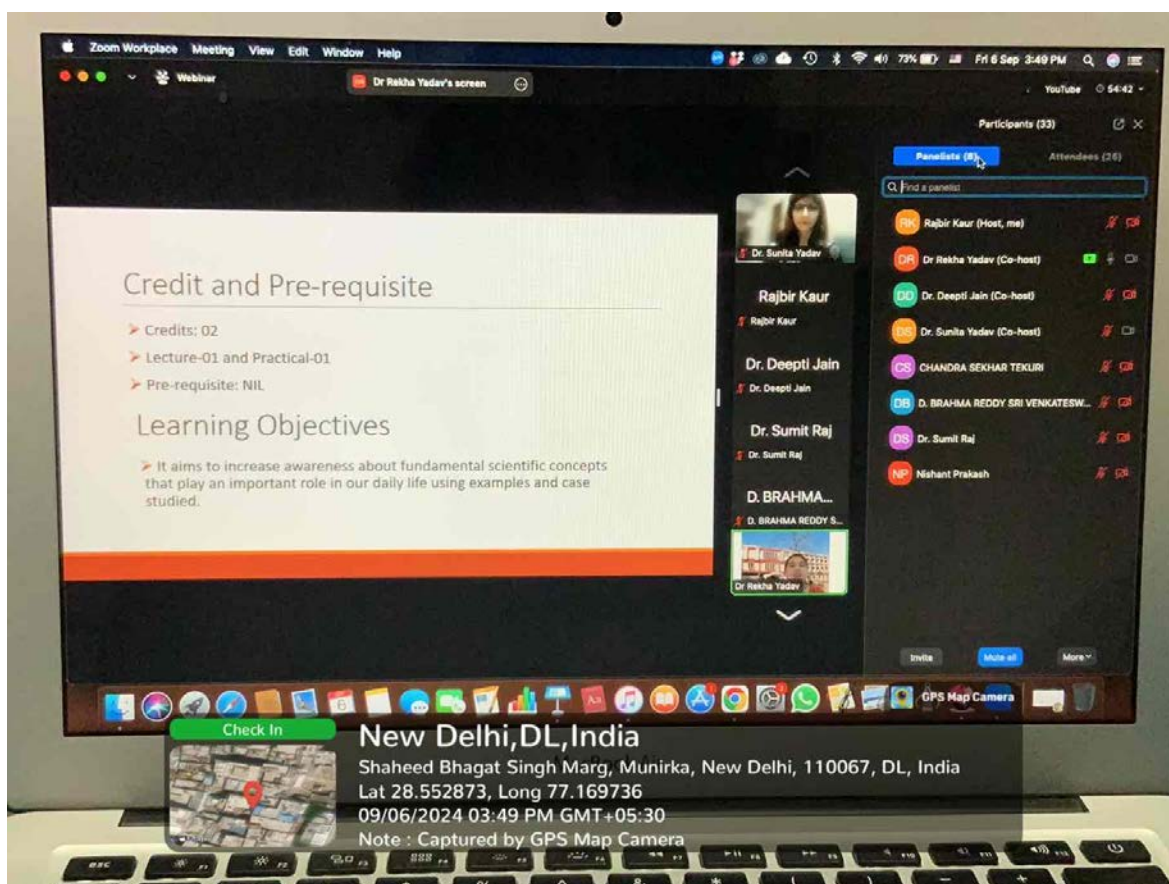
Zoom Workplace Meeting View Edit Window Help

73% Fri 6 Sep 3:49 PM

Webinar

Dr Rekha Yadav's screen

YouTube 54:42

Participants (33)

Panelists (8) Attendees (25)

Find a panelist

RK Rajbir Kaur (Host, me)

DR Dr Rekha Yadav (Co-host)

DD Dr. Deepti Jain (Co-host)

DS Dr. Sunita Yadav (Co-host)

CS CHANDRA SEKHAR TEKURI

DB D. BRAHMA REDDY SRI VENKATESW...

DS Dr. Sumit Raj

NP Nishant Prakash

Invite Mute all More

Dr. Sunita Yadav

Rajbir Kaur
Rajbir Kaur

Dr. Deepti Jain
Dr. Deepti Jain

Dr. Sumit Raj
Dr. Sumit Raj

D. BRAHMA...
D. BRAHMA REDDY S...

Dr Rekha Yadav

Credit and Pre-requisite

Credits: 02

Lecture-01 and Practical-01

Pre-requisite: NIL

Learning Objectives

It aims to increase awareness about fundamental scientific concepts that play an important role in our daily life using examples and case studied.

GPS Map Camera

Check In

New Delhi,DL,India

Shaheed Bhagat Singh Marg, Munirka, New Delhi, 110067, DL, India

Lat 28.552873, Long 77.169736

09/06/2024 03:49 PM GMT+05:30

Note : Captured by GPS Map Camera